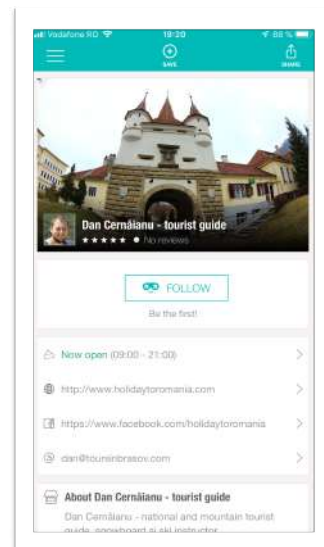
Vodafone RO 18:20 88 %

SAVE

SHARE

Dan Cernălianu - tourist guide

★★★★★ • No reviews

FOLLOW

Be the first!

Now open (09:00 - 21:00)

http://www.holidaytoromania.com

https://www.facebook.com/holidaytoromania

dan@touruinbrasov.com

About Dan Cernălianu - tourist guide

Dan Cernălianu - national and mountain tourist guide, snowboard si ski instructor